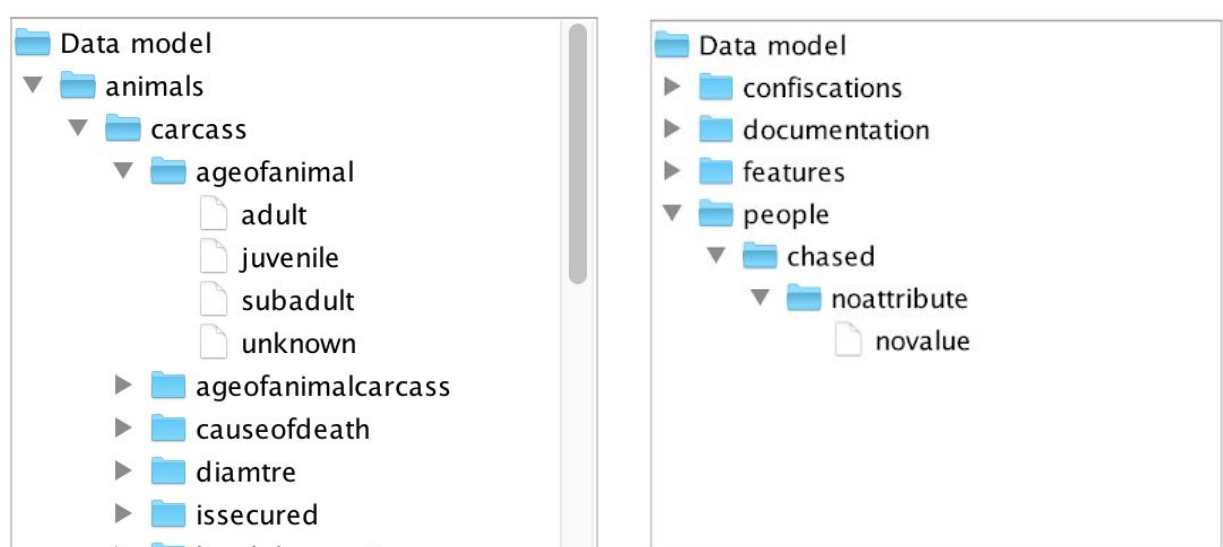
Data model
animals
carcass
ageofanimal
adult
juvenile
subadult
unknown
ageofanimalcarcass
causeofdeath
diamtre
issecured
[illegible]

Data model
confiscations
documentation
features
people
chased
noattribute
novalue